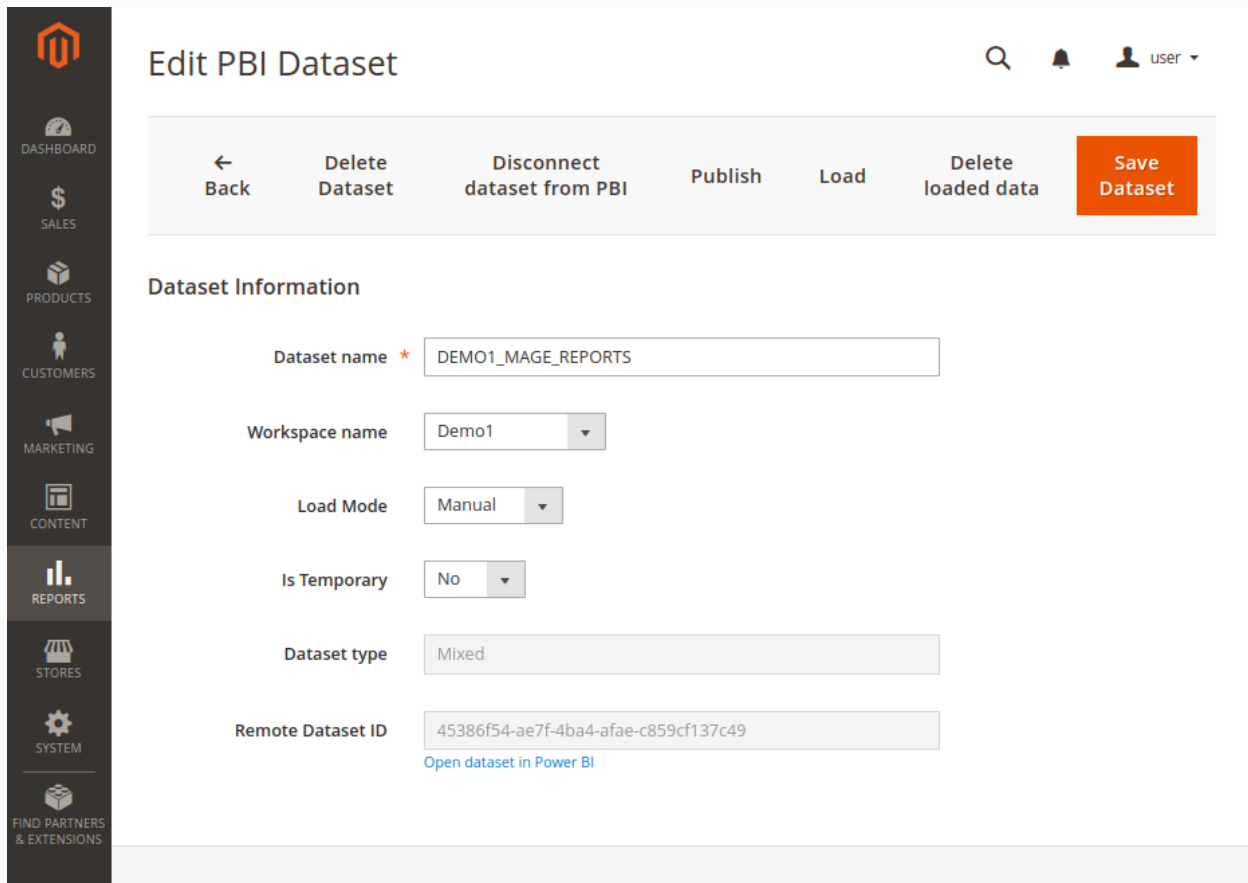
DASHBOARD
$
SALES
PRODUCTS
CUSTOMERS
MARKETING
CONTENT
REPORTS
STORES
SYSTEM
FIND PARTNERS & EXTENSIONS

Edit PBI Dataset

user

← Back
Delete Dataset
Disconnect dataset from PBI
Publish
Load
Delete loaded data
Save Dataset

Dataset Information

Dataset name * DEMO1_MAGE_REPORTS

Workspace name Demo1

Load Mode Manual

Is Temporary No

Dataset type Mixed

Remote Dataset ID 45386f54-ae7f-4ba4-afae-c859cf137c49
Open dataset in Power BI